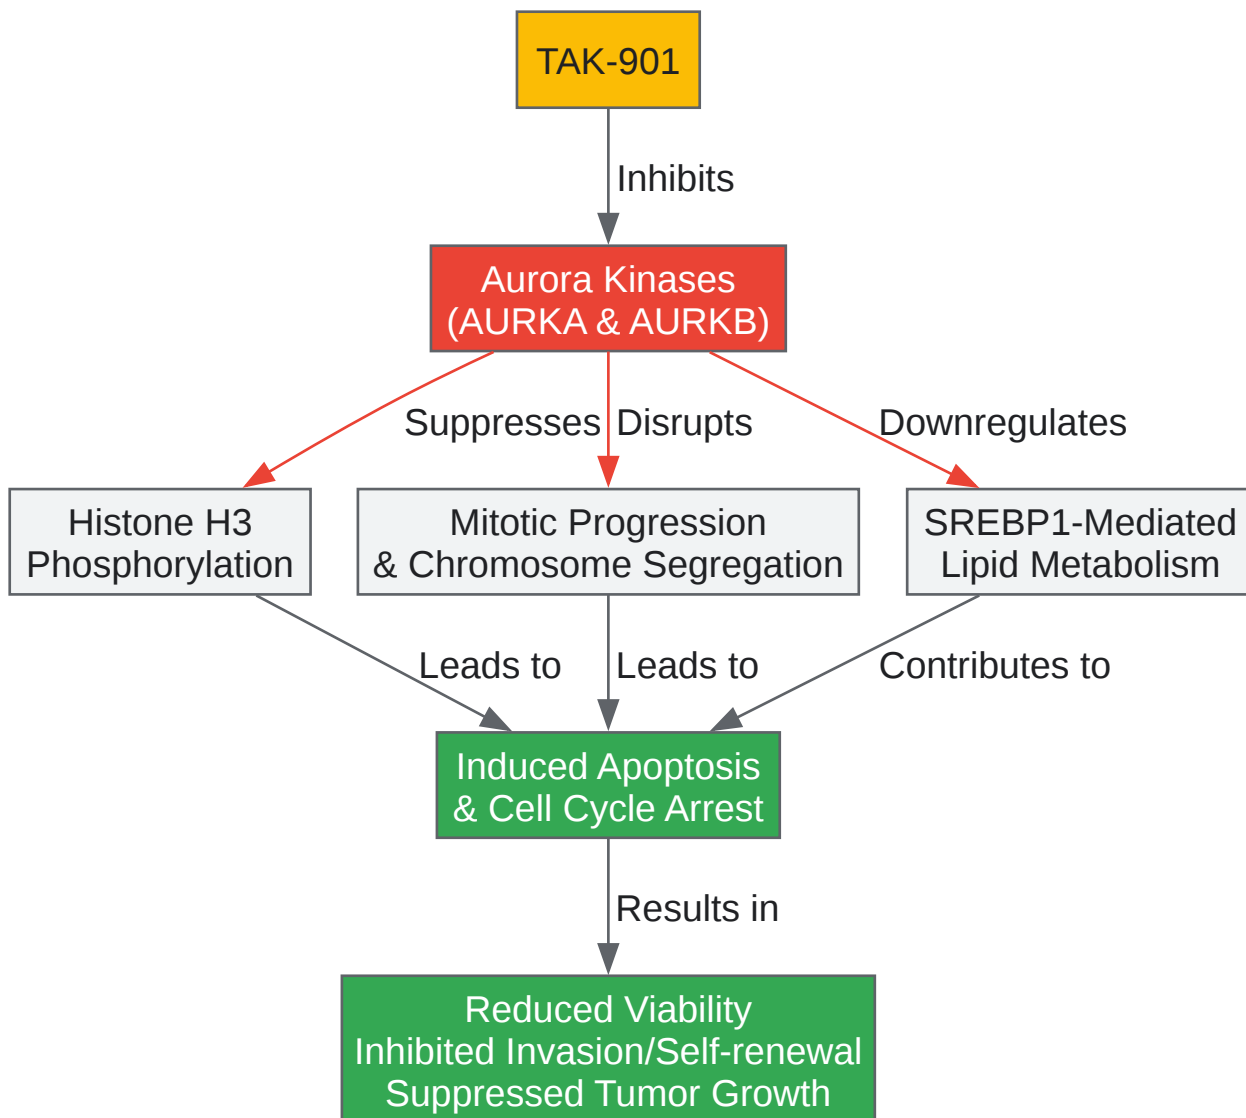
TAK-901

Inhibits

Aurora Kinases
(AURKA & AURKB)

Suppresses

Disrupts

Downregulates

Histone H3
Phosphorylation

Mitotic Progression
& Chromosome Segregation

SREBP1-Mediated
Lipid Metabolism

Leads to

Leads to

Contributes to

Induced Apoptosis
& Cell Cycle Arrest

Results in

Reduced Viability
Inhibited Invasion/Self-renewal
Suppressed Tumor Growth